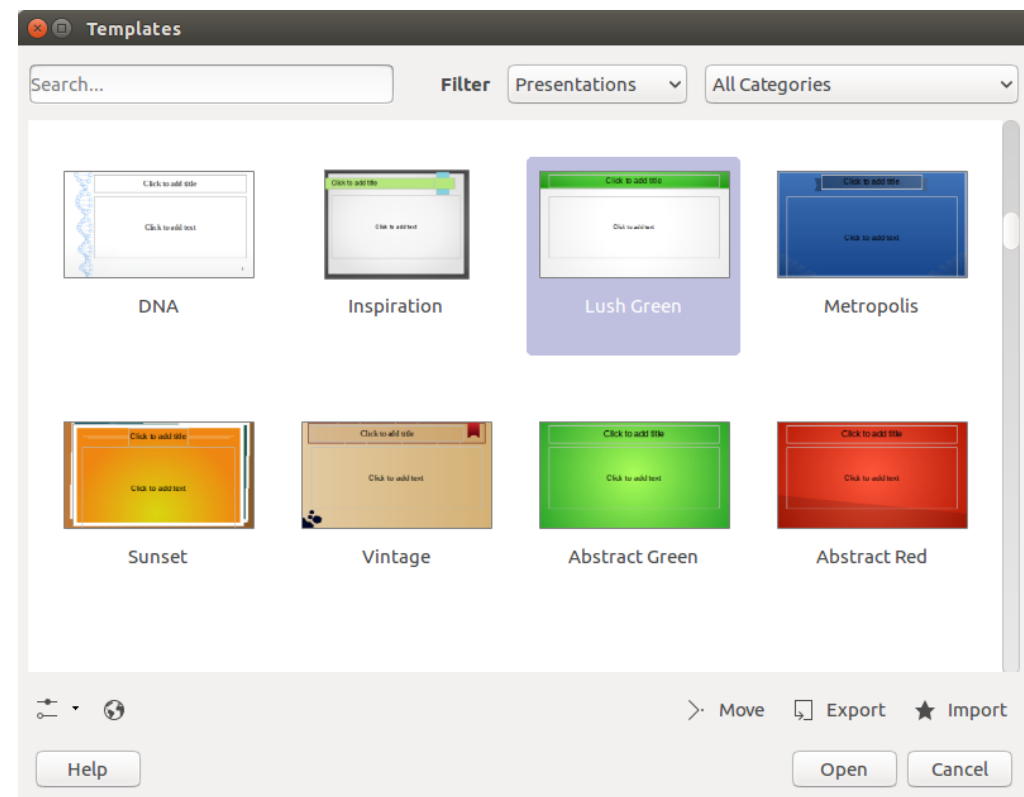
Templates

Search...

Filter Presentations All Categories

Click to add title
Click to add text
DNA

Click to add title
Click to add text
Inspiration

Click to add title
Click to add text
Lush Green

Click to add title
Click to add text
Metropolis

Click to add title
Click to add text
Sunset

Click to add title
Click to add text
Vintage

Click to add title
Click to add text
Abstract Green

Click to add title
Click to add text
Abstract Red

Move Export Import

Help Open Cancel